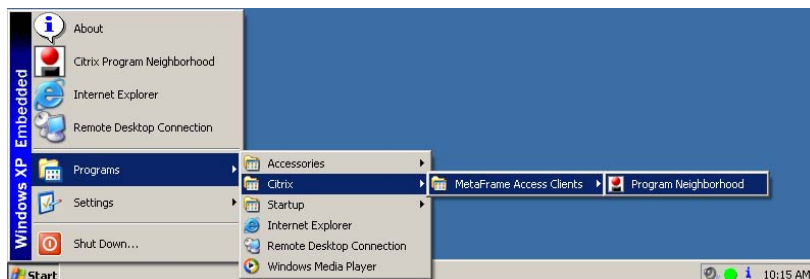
Windows XP Embedded

About
Citrix Program Neighborhood
Internet Explorer
Remote Desktop Connection
Programs
Settings
Shut Down...

Accessories
Citrix
Startup
Internet Explorer
Remote Desktop Connection
Windows Media Player

MetaFrame Access Clients

Program Neighborhood

Start

10:15 AM